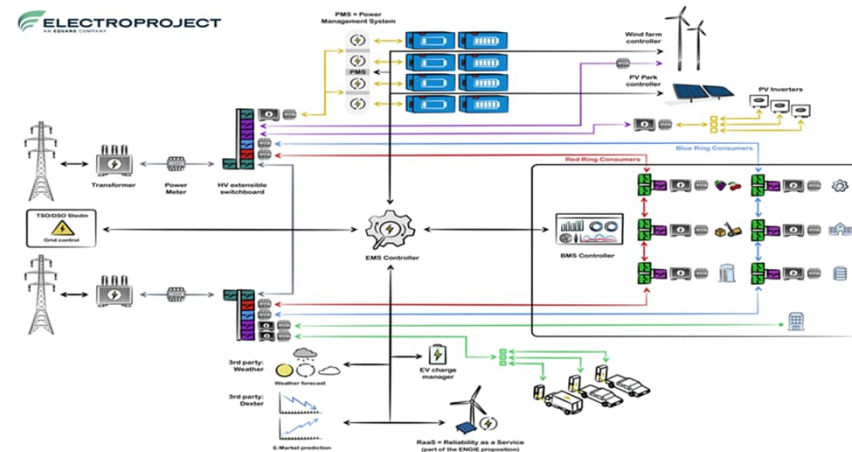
ELECTROPROJECT
AN EQUANS COMPANY

PMS = Power Management System

PMS

Wind farm controller

PV Park controller

PV Inverters

Red Ring Consumers

Blue Ring Consumers

Transformer

Power Meter

HV extensible switchboard

TSO/DSO Stedin

Grid control

EMS Controller

BMS Controller

3rd party: Weather

Weather forecast

EV charge manager

3rd party: Dexter

E-Market prediction

RaaS = Reliability as a Service (part of the ENGIE proposition)